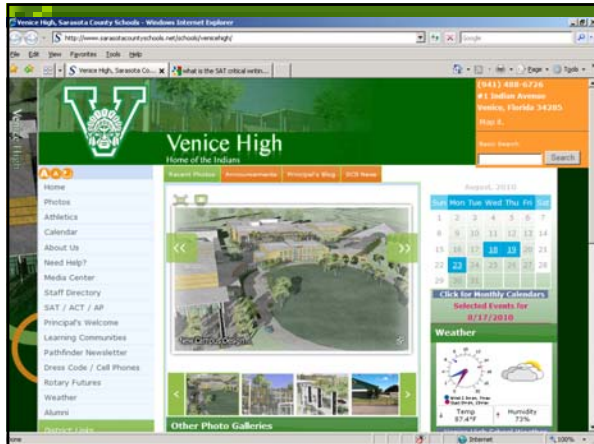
Venice High, Sarasota County Schools - Windows Internet Explorer

http://www.sarasotacountyschools.net/schools/venicehigh/

Google

File Edit View Favorites Tools Help

Venice High, Sarasota Co... | what is the SAT critical writin...

Page Tools

Venice High

Venice High
Home of the Indians

(941) 488-6726
#1 Indian Avenue
Venice, Florida 34285
Map It

Basic Search
Search

Recent Photos | Announcements | Principal's Blog | SCS News

Home
Photos
Athletics
Calendar
About Us
Need Help?
Media Center
Staff Directory
SAT / ACT / AP
Principal's Welcome
Learning Communities
Pathfinder Newsletter
Dress Code / Cell Phones
Rotary Futures
Weather
Alumni
District Links

Other Photo Galleries

August, 2010

| Sun | Mon | Tue | Wed | Thu | Fri | Sat |
|---|---|---|---|---|---|---|
| 1 | 2 | 3 | 4 | 5 | 6 | 7 |
| 8 | 9 | 10 | 11 | 12 | 13 | 14 |
| 15 | 16 | 17 | 18 | 19 | 20 | 21 |
| 22 | 23 | 24 | 25 | 26 | 27 | 28 |
| 29 | 30 | 31 | | | | |

Click for Monthly Calendars
Selected Events for
8/17/2010

Weather

Temp
87.4°F

Humidity
73%

Done

Internet

100%